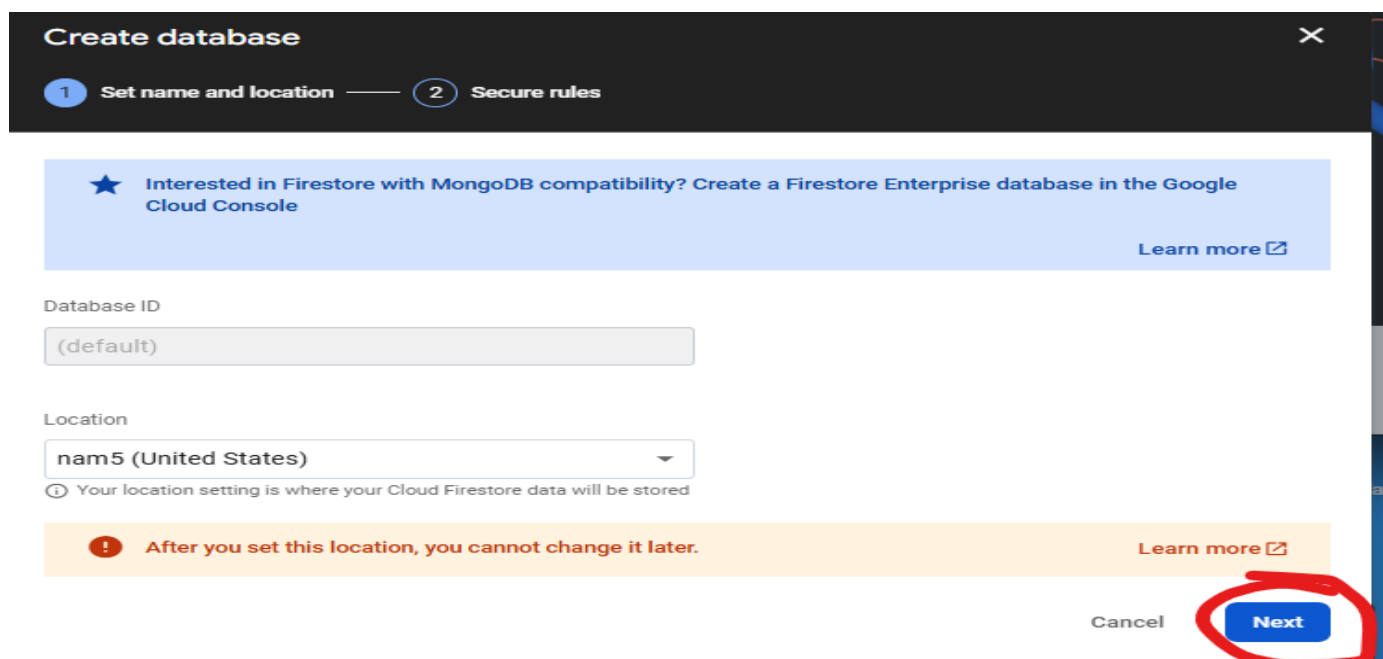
Create database

1 Set name and location 2 Secure rules

Interested in Firestore with MongoDB compatibility? Create a Firestore Enterprise database in the Google Cloud Console

Learn more

Database ID

(default)

Location

nam5 (United States)

Your location setting is where your Cloud Firestore data will be stored

After you set this location, you cannot change it later.

Learn more

Cancel Next